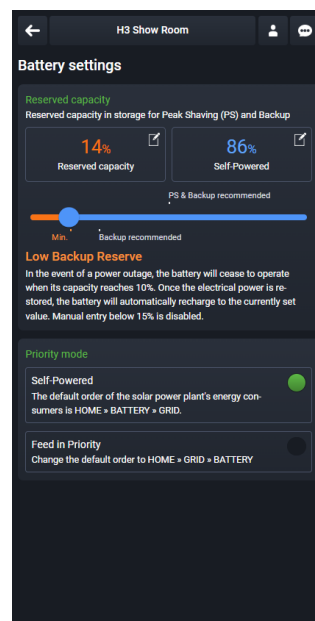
H3 Show Room

Battery settings

Reserved capacity

Reserved capacity in storage for Peak Shaving (PS) and Backup

14%
Reserved capacity

86%
Self-Powered

PS & Backup recommended

Min.

Backup recommended

Low Backup Reserve

In the event of a power outage, the battery will cease to operate when its capacity reaches 10%. Once the electrical power is restored, the battery will automatically recharge to the currently set value. Manual entry below 15% is disabled.

Priority mode

Self-Powered

The default order of the solar power plant's energy consumers is HOME » BATTERY » GRID.

Feed in Priority

Change the default order to HOME » GRID » BATTERY